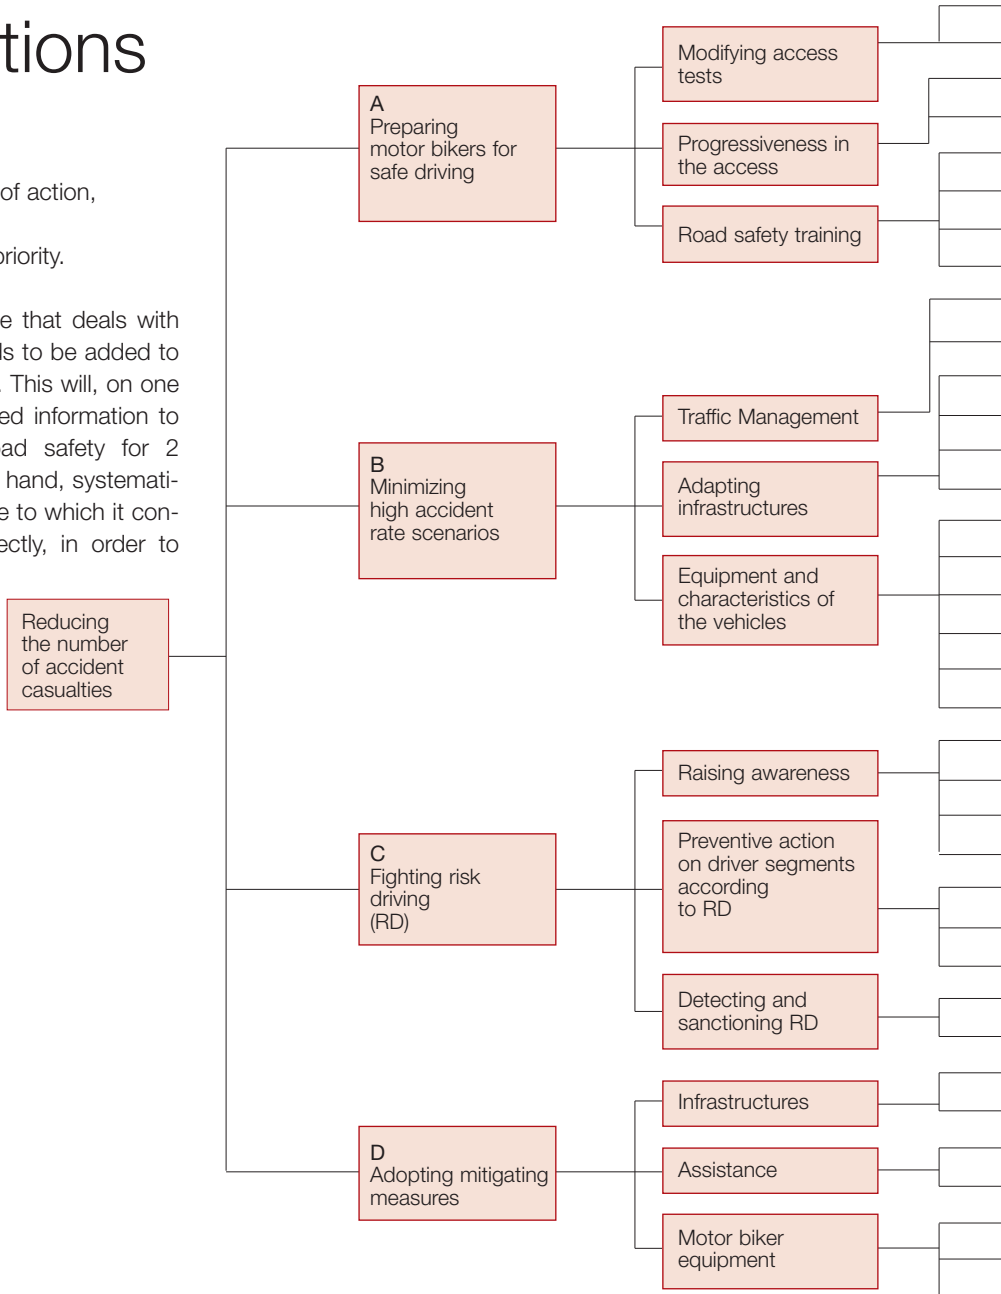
tions

of action,

priority.

e that deals with ls to be added to . This will, on one ed information to ad safety for 2 hand, systemati- e to which it con- ectly, in order to

Reducing the number of accident casualties

A
Preparing motor bikers for safe driving

Modifying access tests

Progressiveness in the access

Road safety training

B
Minimizing high accident rate scenarios

Traffic Management

Adapting infrastructures

Equipment and characteristics of the vehicles

C
Fighting risk driving (RD)

Raising awareness

Preventive action on driver segments according to RD

Detecting and sanctioning RD

D
Adopting mitigating measures

Infrastructures

Assistance

Motor biker equipment